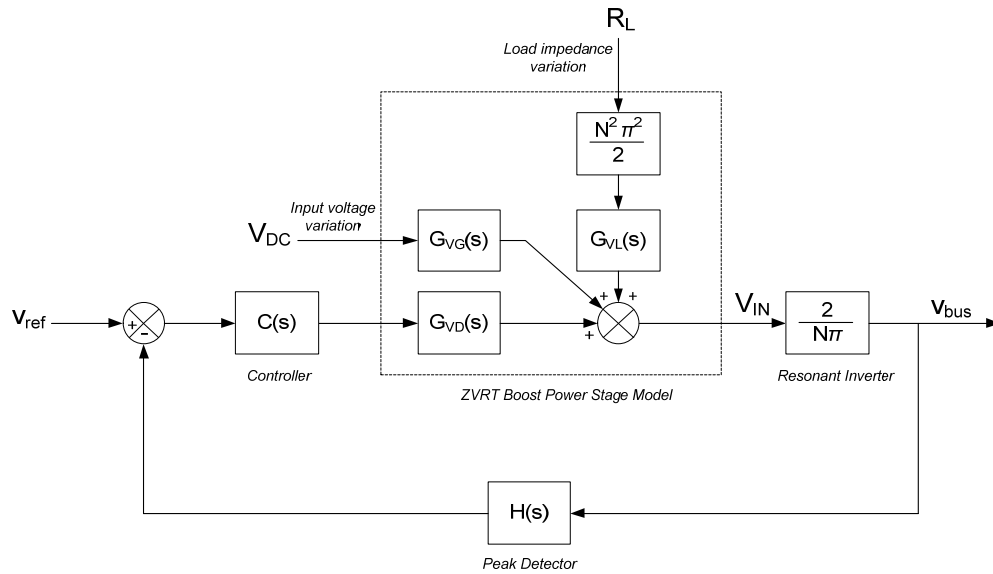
$R_L$

Load impedance variation

$\frac{N^2 \pi^2}{2}$

Input voltage variation

$V_{DC}$

$G_{VG}(s)$

$G_{VL}(s)$

$v_{ref}$

+

-

$C(s)$

$G_{VD}(s)$

+ +

+

$V_{IN}$

$\frac{2}{N\pi}$

$v_{bus}$

Controller

ZVRT Boost Power Stage Model

Resonant Inverter

$H(s)$

Peak Detector